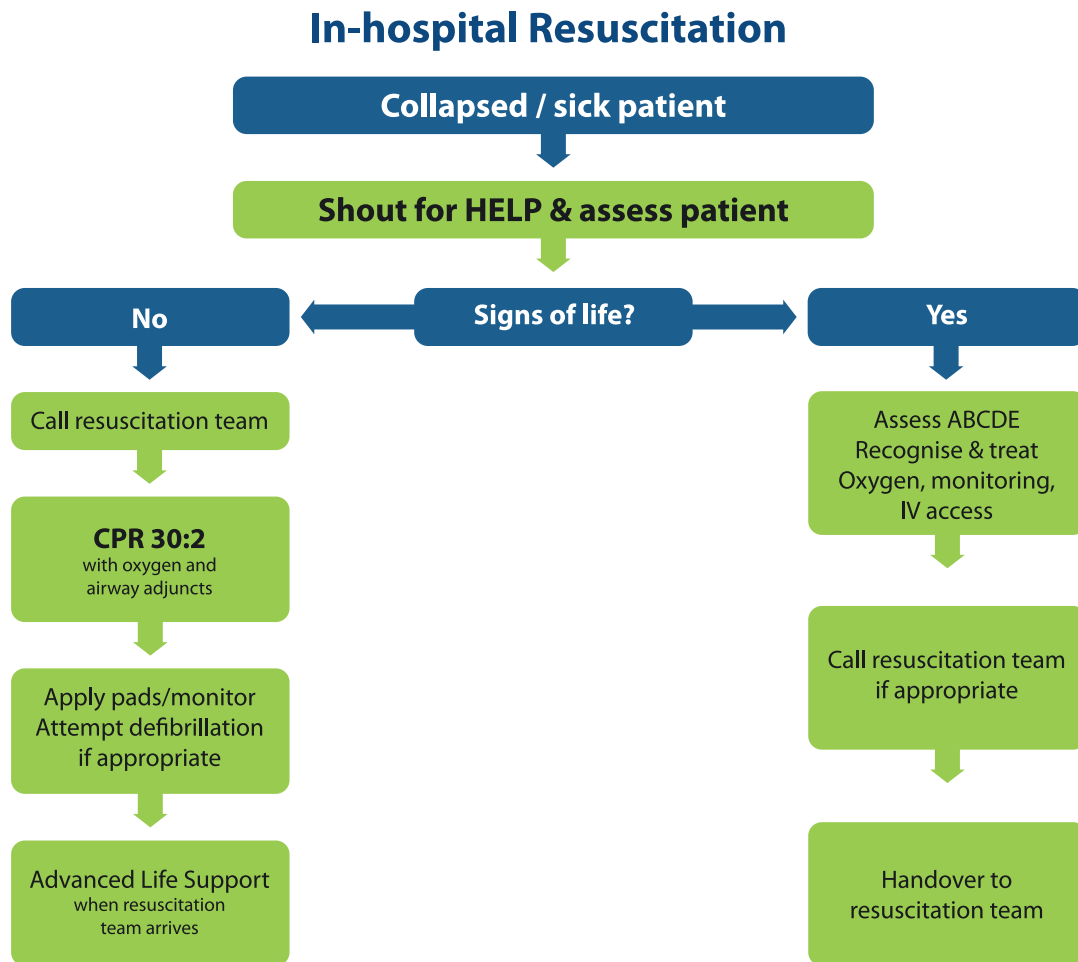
In-hospital Resuscitation

Collapsed / sick patient

Shout for HELP & assess patient

No

Signs of life?

Yes

Call resuscitation team

CPR 30:2
with oxygen and airway adjuncts

Apply pads/monitor
Attempt defibrillation if appropriate

Advanced Life Support
when resuscitation team arrives

Assess ABCDE
Recognise & treat
Oxygen, monitoring, IV access

Call resuscitation team if appropriate

Handover to resuscitation team